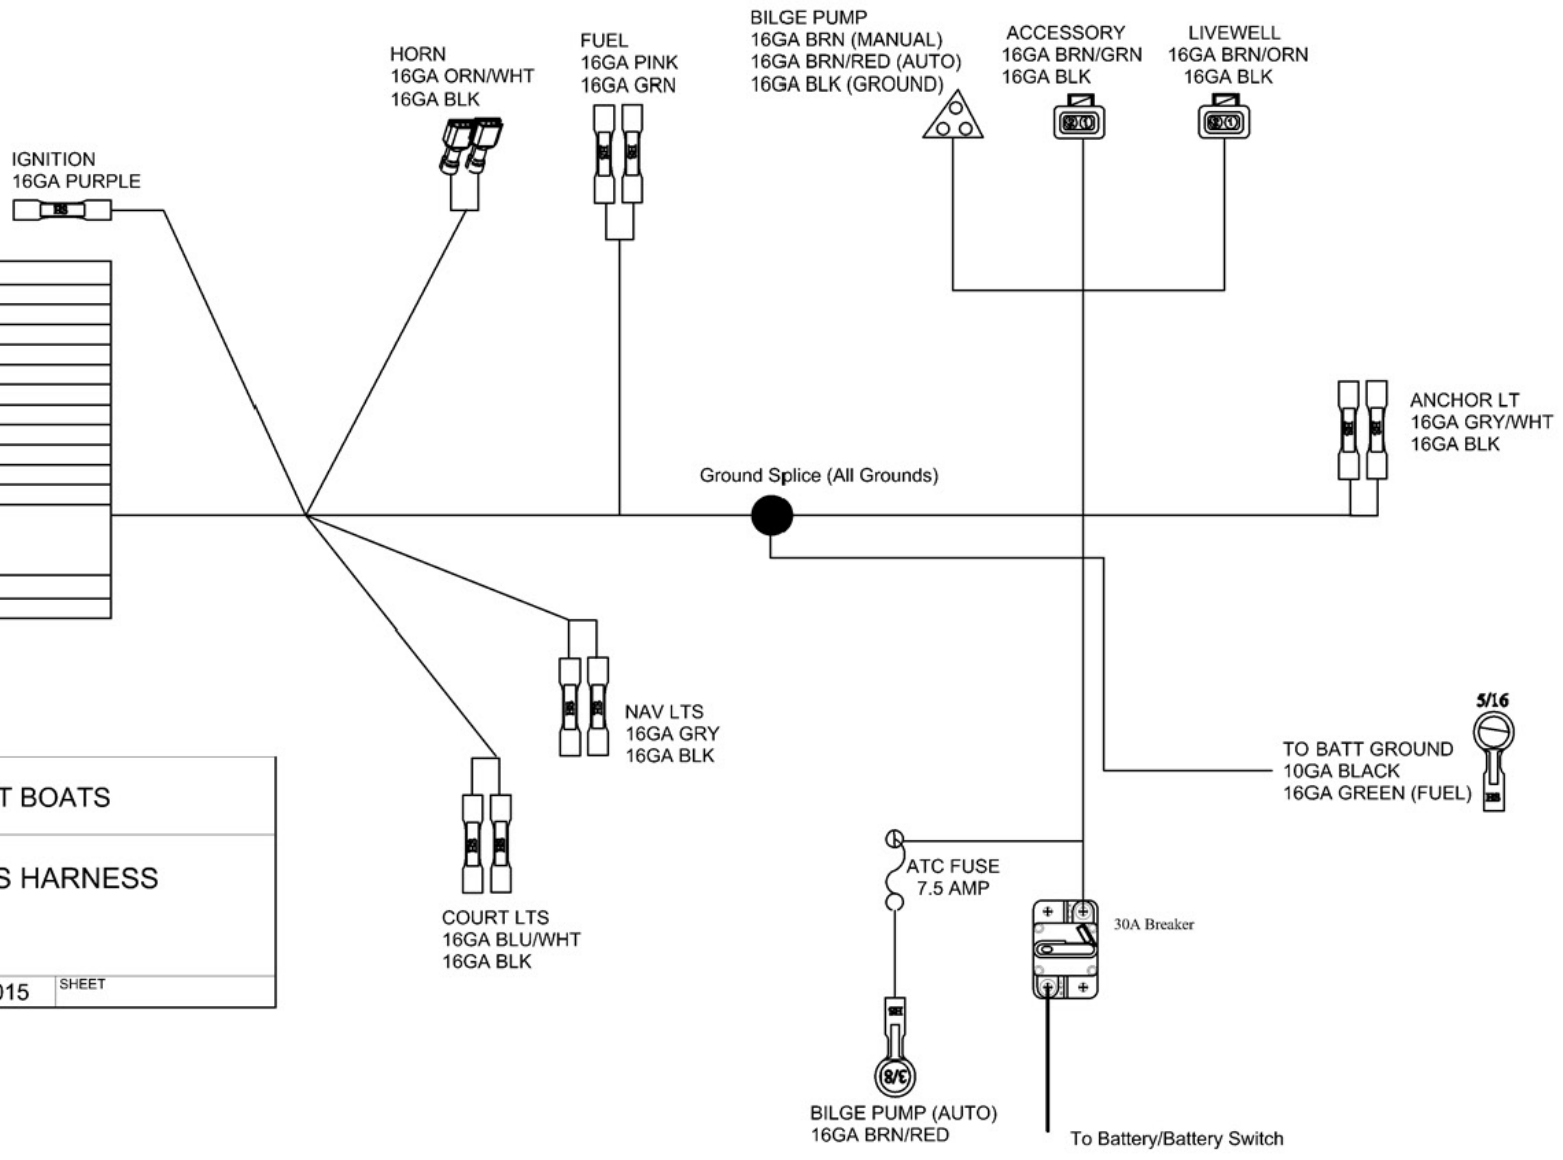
BILGE PUMP
16GA BRN (MANUAL)
16GA BRN/RED (AUTO)
16GA BLK (GROUND)

ACCESSORY
16GA BRN/GRN
16GA BLK

LIVEWELL
16GA BRN/ORN
16GA BLK

HORN
16GA ORN/WHT
16GA BLK

FUEL
16GA PINK
16GA GRN

IGNITION
16GA PURPLE

ANCHOR LT
16GA GRY/WHT
16GA BLK

Ground Splice (All Grounds)

NAV LTS
16GA GRY
16GA BLK

5/16

TO BATT GROUND
10GA BLACK
16GA GREEN (FUEL)

T BOATS

S HARNESS

015 SHEET

COURT LTS
16GA BLU/WHT
16GA BLK

ATC FUSE
7.5 AMP

30A Breaker

3/8

BILGE PUMP (AUTO)
16GA BRN/RED

To Battery/Battery Switch